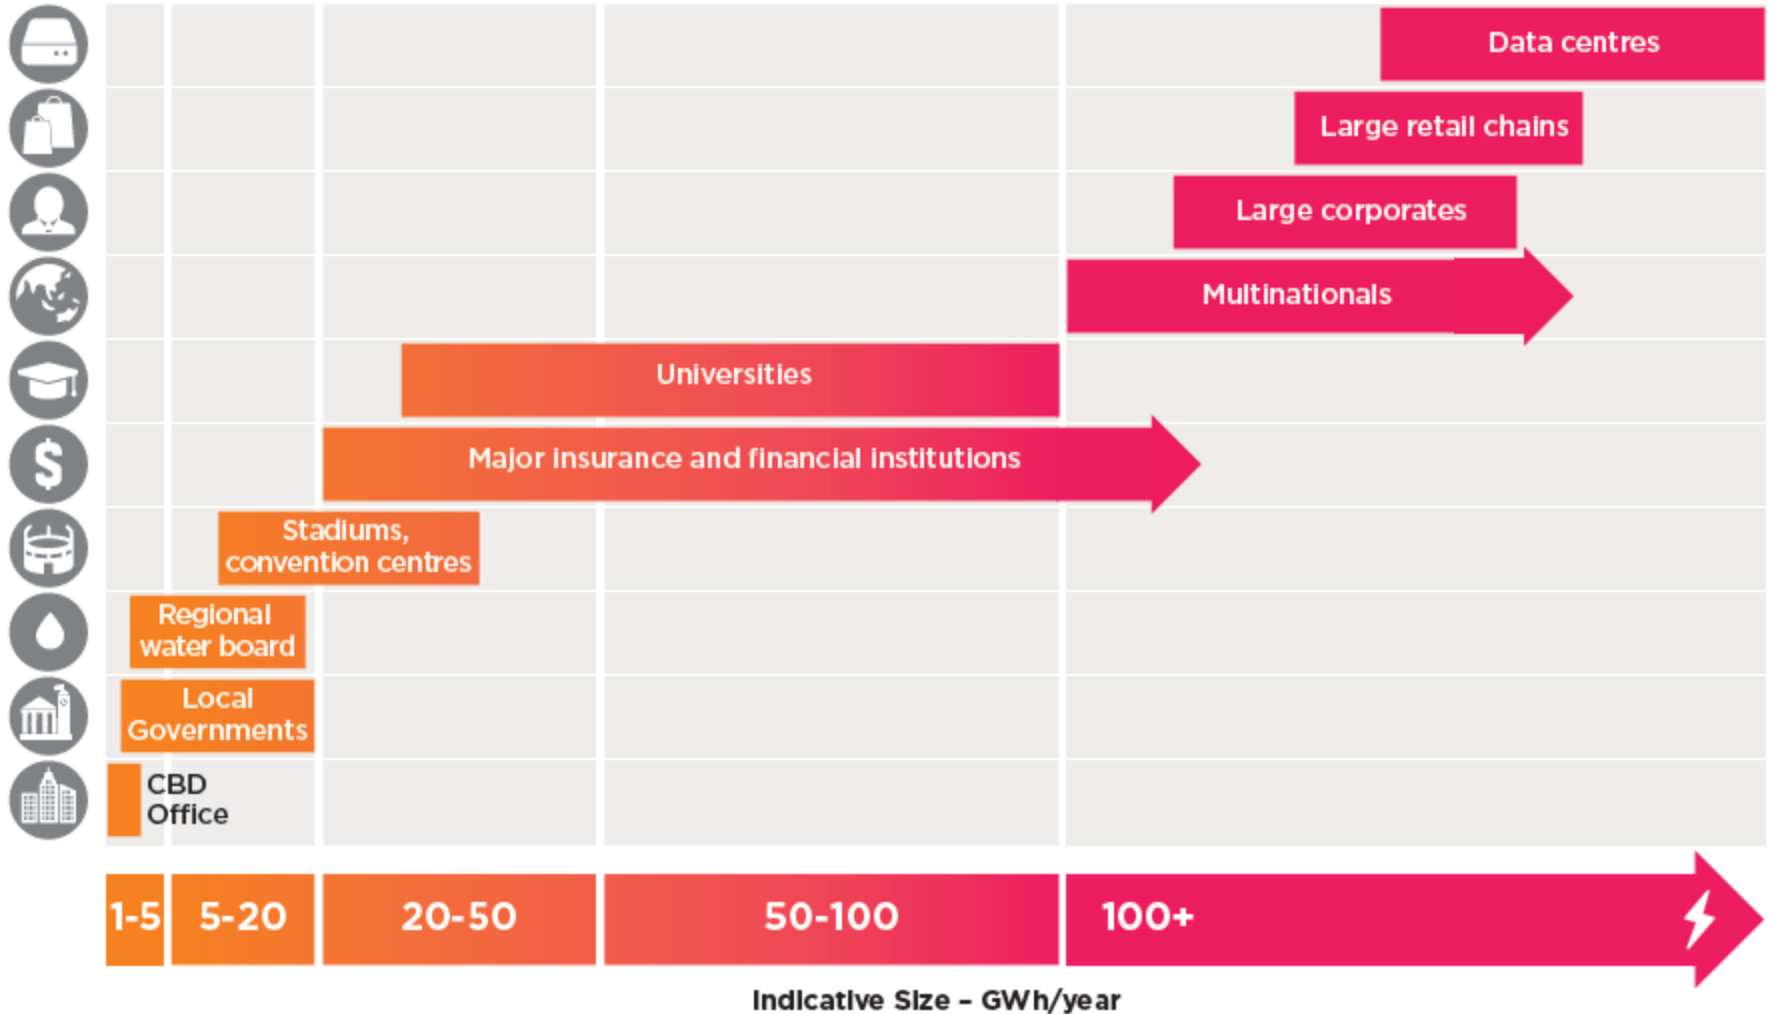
Data centres

Large retail chains

Large corporates

Multinationals

Universities

Major insurance and financial institutions

Stadiums, convention centres

Regional water board

Local Governments

CBD Office

| 1-5 | 5-20 | 20-50 | 50-100 | 100+ |
|---|---|---|---|---|

Indicative Size – GWh/year